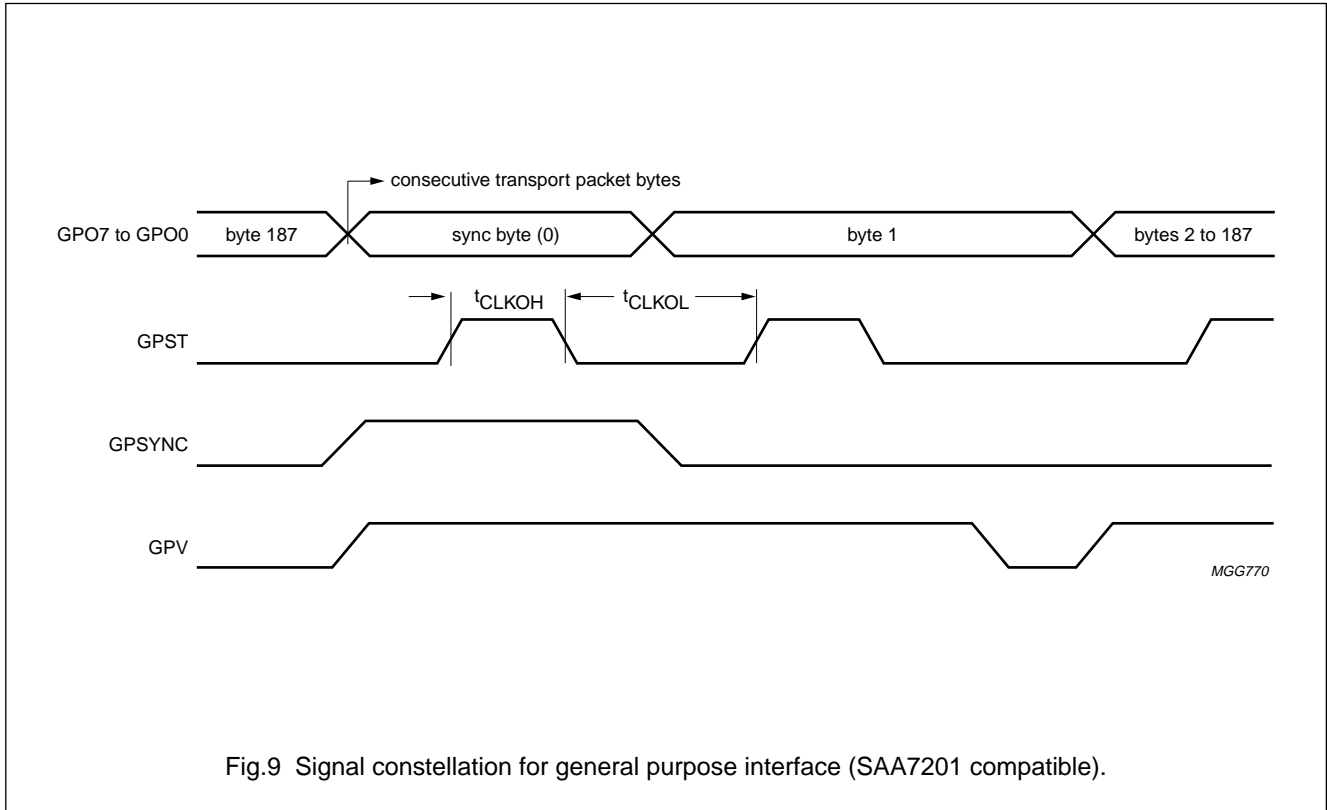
consecutive transport packet bytes

GPO7 to GPO0

byte 187

sync byte (0)

byte 1

bytes 2 to 187

$t_{CLKOH}$

$t_{CLKOL}$

GPST

GPSYNC

GPV

MGG770

Fig.9 Signal constellation for general purpose interface (SAA7201 compatible).